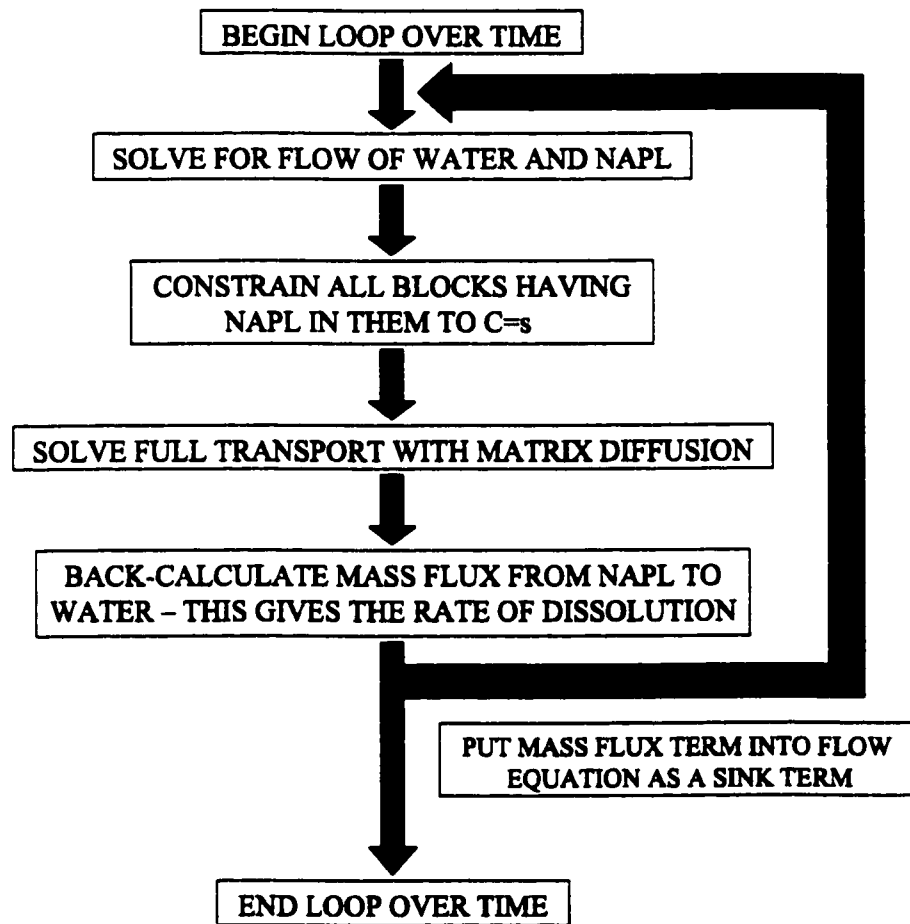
BEGIN LOOP OVER TIME

SOLVE FOR FLOW OF WATER AND NAPL

CONSTRAIN ALL BLOCKS HAVING NAPL IN THEM TO C=s

SOLVE FULL TRANSPORT WITH MATRIX DIFFUSION

BACK-CALCULATE MASS FLUX FROM NAPL TO WATER – THIS GIVES THE RATE OF DISSOLUTION

PUT MASS FLUX TERM INTO FLOW EQUATION AS A SINK TERM

END LOOP OVER TIME